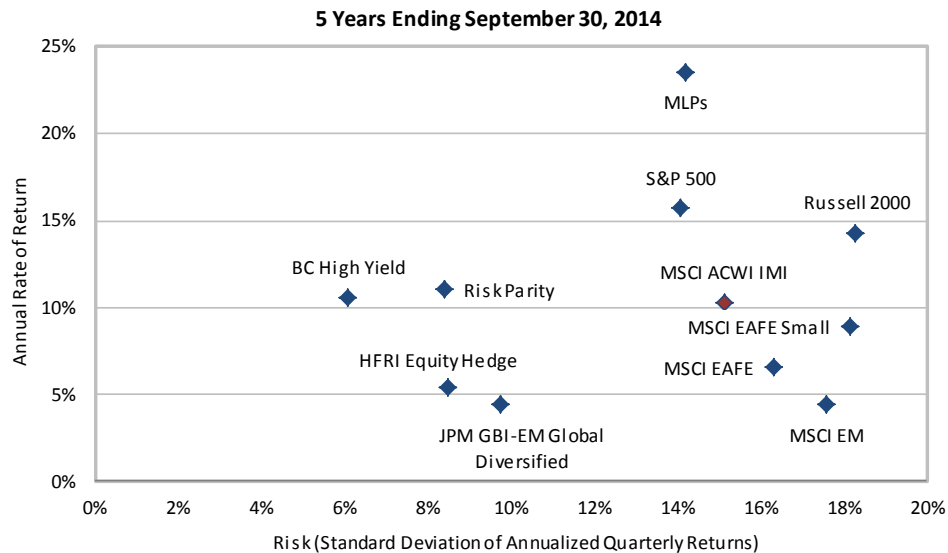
5 Years Ending September 30, 2014

25%
20%
15%
10%
5%
0%

Annual Rate of Return

MLPs
S&P 500
Russell 2000
BC High Yield
Risk Parity
MSCI ACWI IMI
MSCI EAFE Small
HFRI Equity Hedge
MSCI EAFE
JPM GBI-EM Global Diversified
MSCI EM

0%
2%
4%
6%
8%
10%
12%
14%
16%
18%
20%

Risk (Standard Deviation of Annualized Quarterly Returns)